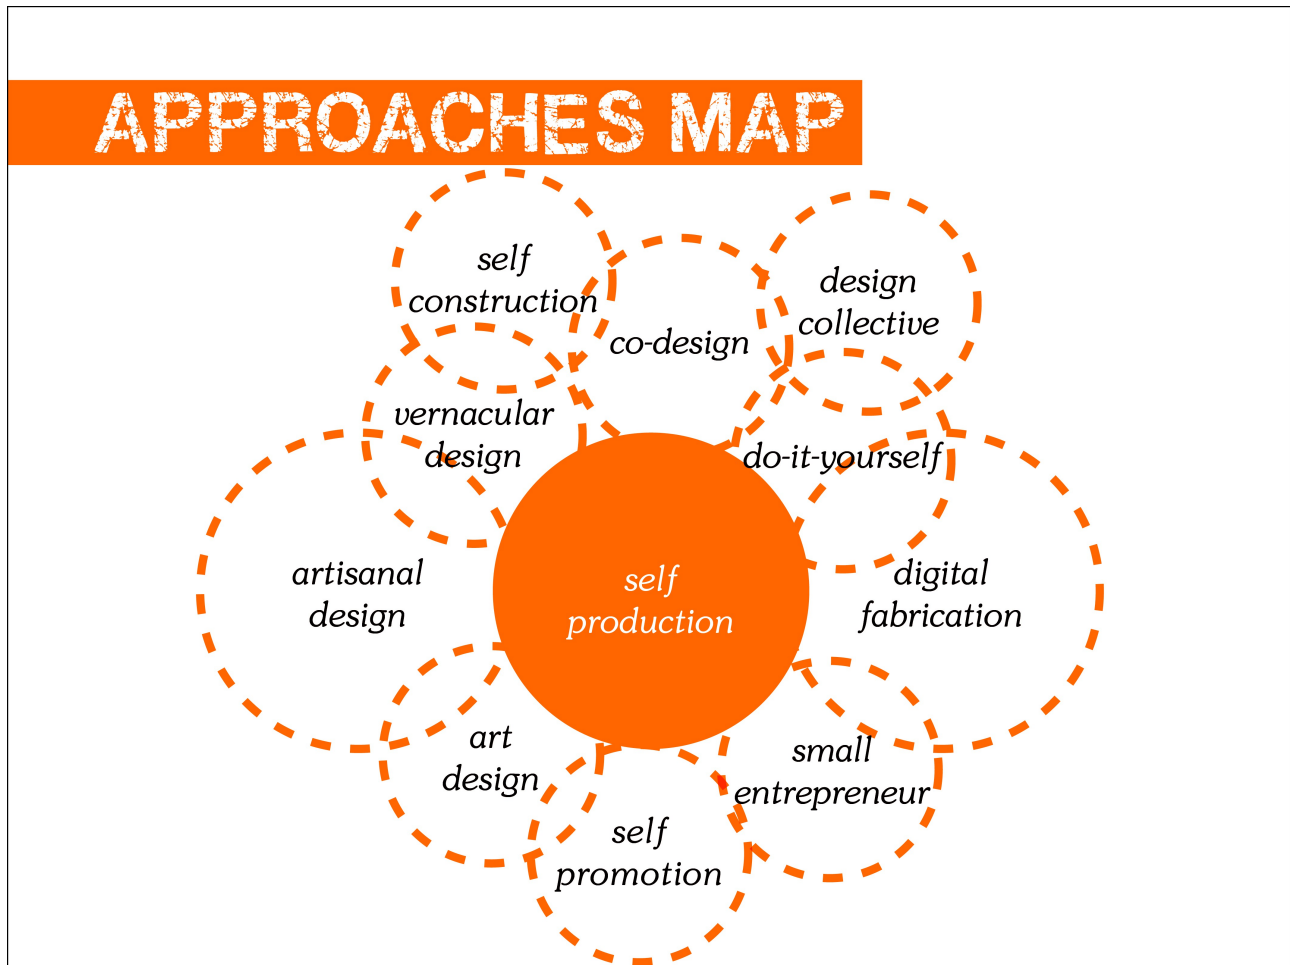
APPROACHES MAP

self construction

co-design

design collective

vernacular design

do-it-yourself

artisanal design

self production

digital fabrication

art design

small entrepreneur

self promotion